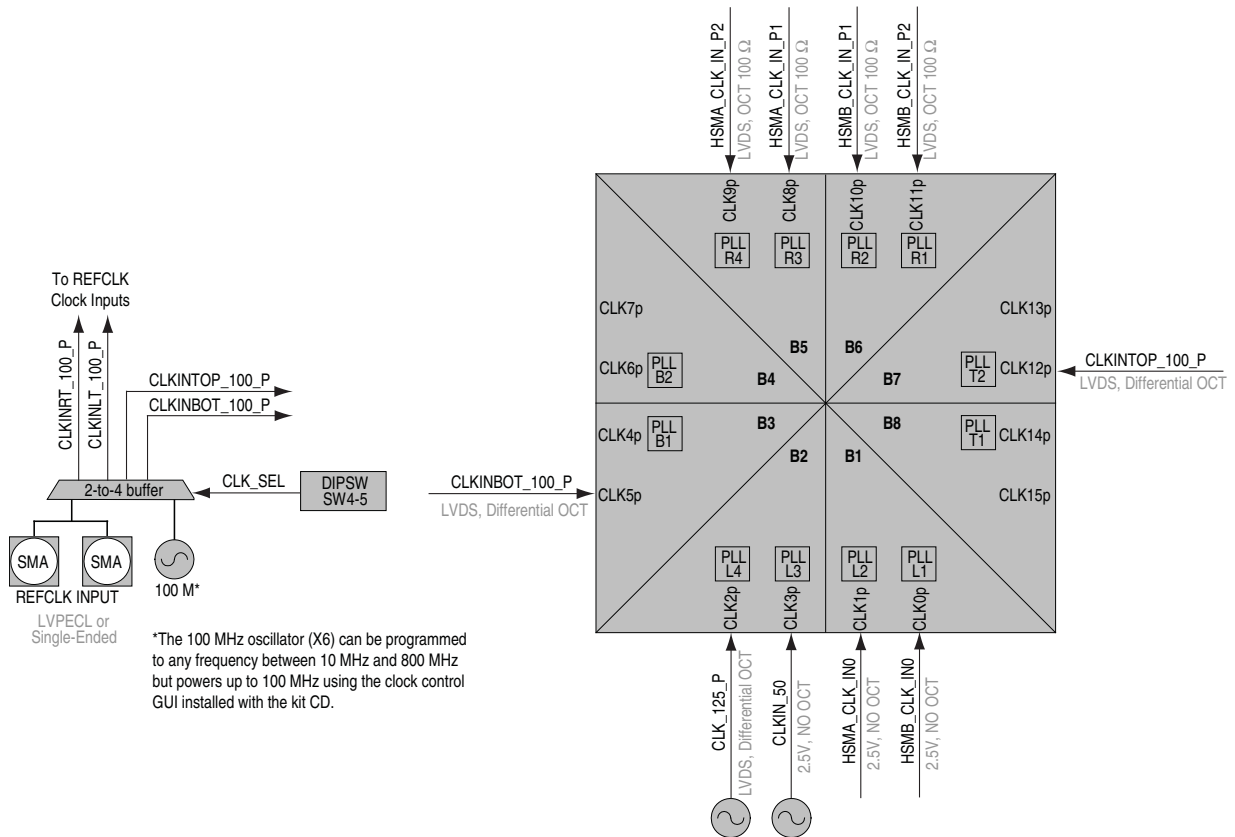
HSMA_CLK_IN_P2
LVDS, OCT 100 Ω
HSMA_CLK_IN_P1
LVDS, OCT 100 Ω
HSMB_CLK_IN_P1
LVDS, OCT 100 Ω
HSMB_CLK_IN_P2
LVDS, OCT 100 Ω

CLK9p
CLK8p
CLK10p
CLK11p

PLL R4
PLL R3
PLL R2
PLL R1

To REFCLK Clock Inputs

CLKINRT_100_P
CLKINLT_100_P
CLKINTOP_100_P
CLKINBOT_100_P

CLK7p
CLK13p
B5
B6
CLK6p
PLL B2
B4
B7
PLL T2
CLK12p
CLKINTOP_100_P
LVDS, Differential OCT

CLK4p
PLL B1
B3
B8
PLL T1
CLK14p
B2
B1

2-to-4 buffer
CLK_SEL
DIPSW SW4-5
CLKINBOT_100_P
LVDS, Differential OCT
CLK5p
CLK15p

SMA
SMA
REFCLK INPUT
LVPECL or Single-Ended
100 M*

PLL L4
PLL L3
PLL L2
PLL L1

CLK2p
CLK3p
CLK1p
CLK0p

*The 100 MHz oscillator (X6) can be programmed to any frequency between 10 MHz and 800 MHz but powers up to 100 MHz using the clock control GUI installed with the kit CD.

CLK_125_P
LVDS, Differential OCT
CLKIN_50
2.5V, NO OCT
HSMA_CLK_IN0
2.5V, NO OCT
HSMB_CLK_IN0
2.5V, NO OCT